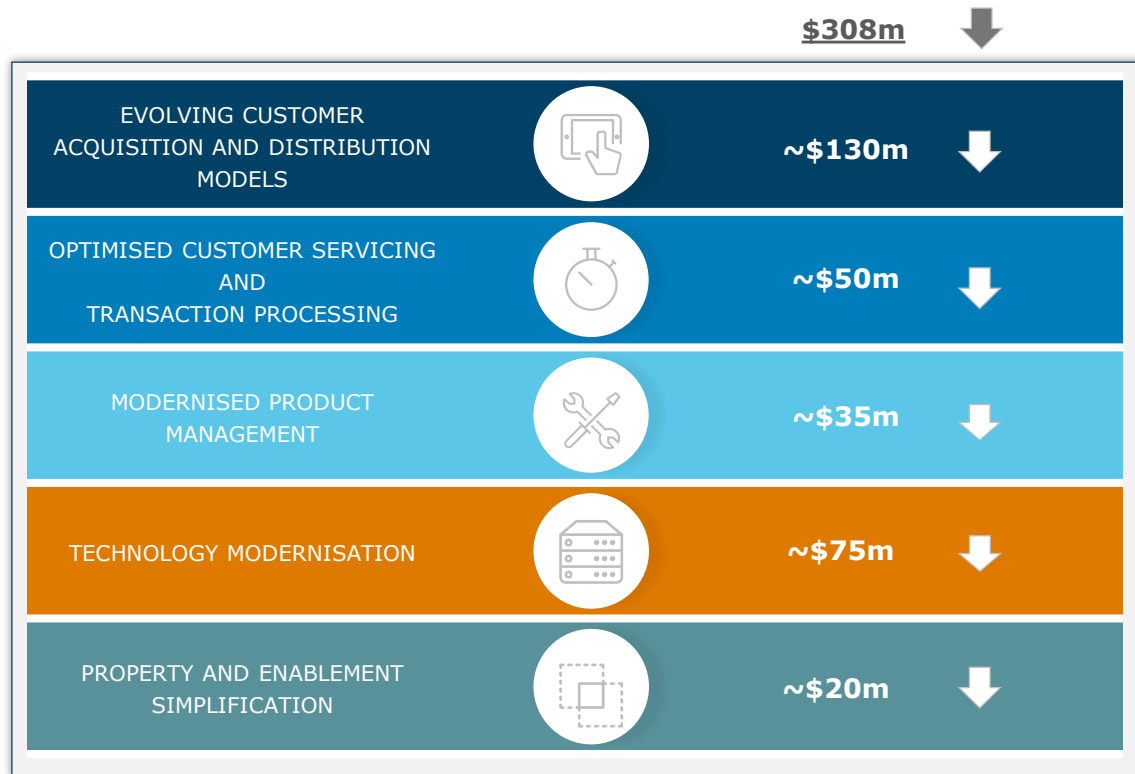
$308m

EVOLVING CUSTOMER ACQUISITION AND DISTRIBUTION MODELS

~$130m

OPTIMISED CUSTOMER SERVICING AND TRANSACTION PROCESSING

~$50m

MODERNISED PRODUCT MANAGEMENT

~$35m

TECHNOLOGY MODERNISATION

~$75m

PROPERTY AND ENABLEMENT SIMPLIFICATION

~$20m